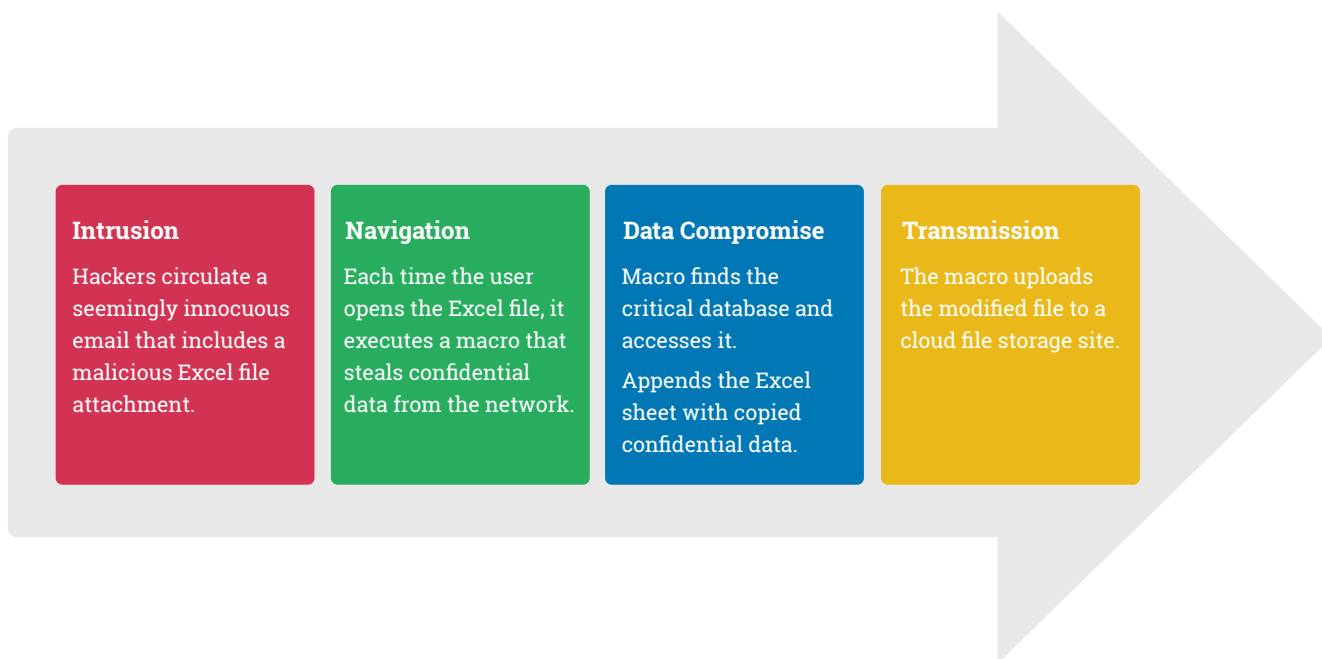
Intrusion

Hackers circulate a seemingly innocuous email that includes a malicious Excel file attachment.

Navigation

Each time the user opens the Excel file, it executes a macro that steals confidential data from the network.

Data Compromise

Macro finds the critical database and accesses it.

Appends the Excel sheet with copied confidential data.

Transmission

The macro uploads the modified file to a cloud file storage site.